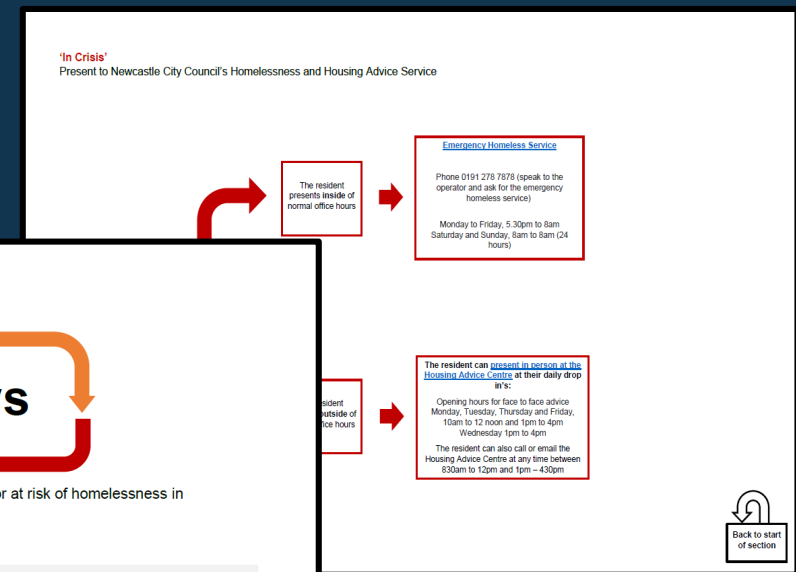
'In Crisis'
Present to Newcastle City Council's Homelessness and Housing Advice Service

The resident presents inside of normal office hours

Emergency Homeless Service

Phone 0191 278 7878 (speak to the operator and ask for the emergency homeless service)

Monday to Friday, 5.30pm to 8am Saturday and Sunday, 8am to 8am (24 hours)

ys

or at risk of homelessness in

esident outside of fice hours

The resident can present in person at the Housing Advice Centre at their daily drop in's:

Opening hours for face to face advice Monday, Tuesday, Thursday and Friday, 10am to 12 noon and 1pm to 4pm Wednesday 1pm to 4pm

The resident can also call or email the Housing Advice Centre at any time between 830am to 12pm and 1pm – 430pm

Back to start of section